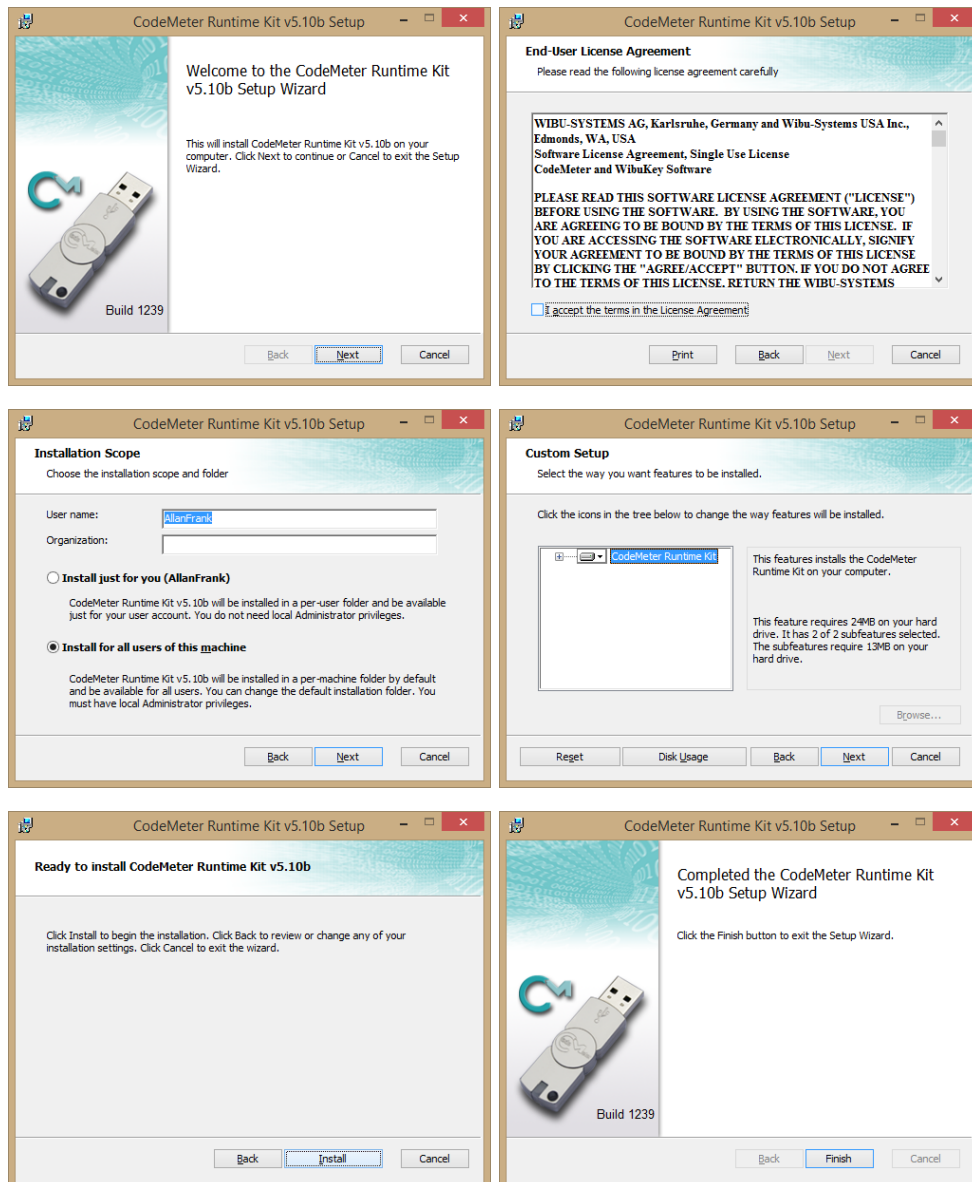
CodeMeter Runtime Kit v5.10b Setup

Welcome to the CodeMeter Runtime Kit v5.10b Setup Wizard

This will install CodeMeter Runtime Kit v5.10b on your computer. Click Next to continue or Cancel to exit the Setup Wizard.

Build 1239

Back Next Cancel

CodeMeter Runtime Kit v5.10b Setup

End-User License Agreement
Please read the following license agreement carefully

WIBU-SYSTEMS AG, Karlsruhe, Germany and Wibu-Systems USA Inc., Edmonds, WA, USA
Software License Agreement, Single Use License
CodeMeter and WibuKey Software

PLEASE READ THIS SOFTWARE LICENSE AGREEMENT ("LICENSE") BEFORE USING THE SOFTWARE. BY USING THE SOFTWARE, YOU ARE AGREEING TO BE BOUND BY THE TERMS OF THIS LICENSE. IF YOU ARE ACCESSING THE SOFTWARE ELECTRONICALLY, SIGNIFY YOUR AGREEMENT TO BE BOUND BY THE TERMS OF THIS LICENSE BY CLICKING THE "AGREE/ACCEPT" BUTTON. IF YOU DO NOT AGREE TO THE TERMS OF THIS LICENSE. RETURN THE WIBU-SYSTEMS

I accept the terms in the License Agreement

Print Back Next Cancel

CodeMeter Runtime Kit v5.10b Setup

Installation Scope
Choose the installation scope and folder

User name: AllanFrank
Organization:

Install just for you (AllanFrank)
CodeMeter Runtime Kit v5.10b will be installed in a per-user folder and be available just for your user account. You do not need local Administrator privileges.

Install for all users of this machine
CodeMeter Runtime Kit v5.10b will be installed in a per-machine folder by default and be available for all users. You can change the default installation folder. You must have local Administrator privileges.

Back Next Cancel

CodeMeter Runtime Kit v5.10b Setup

Custom Setup
Select the way you want features to be installed.

Click the icons in the tree below to change the way features will be installed.

CodeMeter Runtime Kit

This features installs the CodeMeter Runtime Kit on your computer.

This feature requires 24MB on your hard drive. It has 2 of 2 subfeatures selected. The subfeatures require 13MB on your hard drive.

Browse...

Reset Disk Usage Back Next Cancel

CodeMeter Runtime Kit v5.10b Setup

Ready to install CodeMeter Runtime Kit v5.10b

Click Install to begin the installation. Click Back to review or change any of your installation settings. Click Cancel to exit the wizard.

Back Install Cancel

CodeMeter Runtime Kit v5.10b Setup

Completed the CodeMeter Runtime Kit v5.10b Setup Wizard

Click the Finish button to exit the Setup Wizard.

Build 1239

Back Finish Cancel